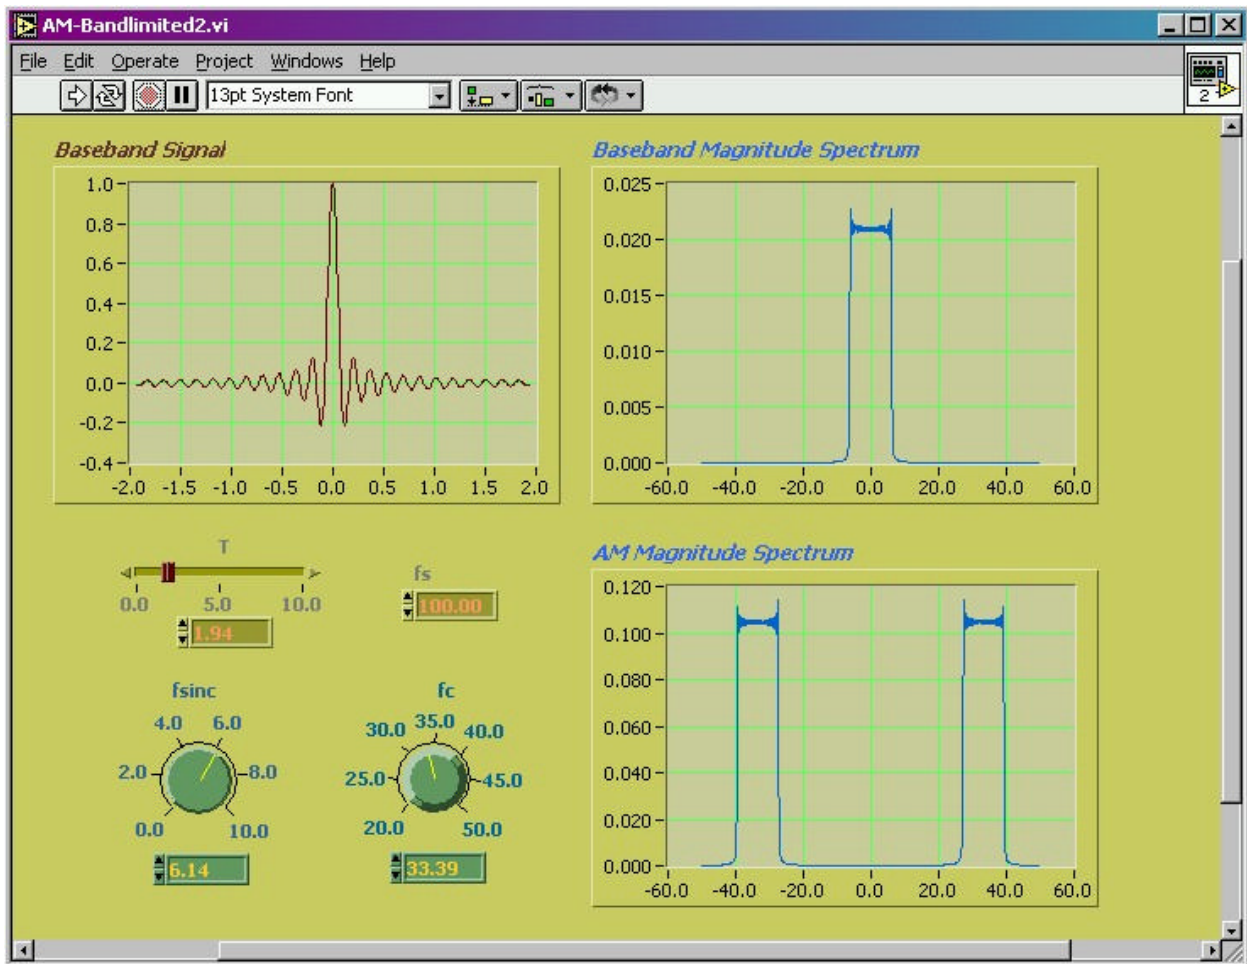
AM-Bandlimited2.vi

File Edit Operate Project Windows Help

13pt System Font

2

Baseband Signal

1.0
0.8
0.6
0.4
0.2
0.0
-0.2
-0.4
-2.0 -1.5 -1.0 -0.5 0.0 0.5 1.0 1.5 2.0

Baseband Magnitude Spectrum

0.025
0.020
0.015
0.010
0.005
0.000
-60.0 -40.0 -20.0 0.0 20.0 40.0 60.0

T

0.0 5.0 10.0

1.94

fs

100.00

fsinc

4.0 6.0
2.0 8.0
0.0 10.0

6.14

fc

30.0 35.0 40.0
25.0 45.0
20.0 50.0

33.39

AM Magnitude Spectrum

0.120
0.100
0.080
0.060
0.040
0.020
0.000
-60.0 -40.0 -20.0 0.0 20.0 40.0 60.0